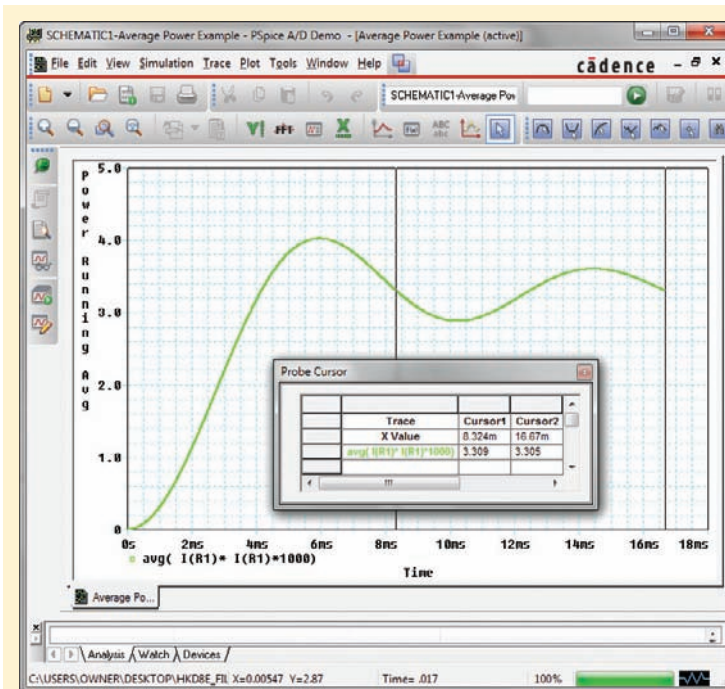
SCHEMATIC1-Average Power Example - PSpice A/D Demo - [Average Power Example (active)]

File Edit View Simulation Trace Plot Tools Window Help

cādence

SCHEMATIC1-Average Pov

Power Running Avg

5.0

4.0

3.0

2.0

1.0

0

0s 2ms 4ms 6ms 8ms 10ms 12ms 14ms 16ms 18ms

avg( I(R1)* I(R1)*1000)

Time

Probe Cursor

| | Trace | Cursor1 | Cursor2 |
|---|---|---|---|
| | X Value | 8.324m | 16.67m |
| | avg( I(R1)* I(R1)*1000) | 3.309 | 3.305 |

Average Po...

Analysis Watch Devices

C:\USERS\OWNER\DESKTOP\HKD8E_FIL X=0.00547 Y=2.87 Time= .017 100%